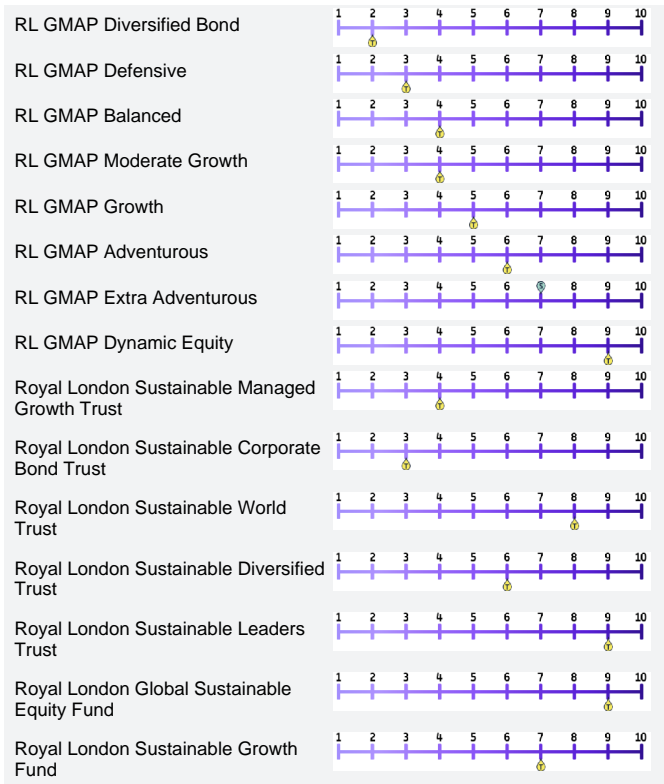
| | |
|---|---|
| RL GMAP Diversified Bond | 1 2 3 4 5 6 7 8 9 10 Y |
| RL GMAP Defensive | 1 2 3 4 5 6 7 8 9 10 Y |
| RL GMAP Balanced | 1 2 3 4 5 6 7 8 9 10 Y |
| RL GMAP Moderate Growth | 1 2 3 4 5 6 7 8 9 10 Y |
| RL GMAP Growth | 1 2 3 4 5 6 7 8 9 10 Y |
| RL GMAP Adventurous | 1 2 3 4 5 6 7 8 9 10 Y |
| RL GMAP Extra Adventurous | 1 2 3 4 5 6 S 8 9 10 |
| RL GMAP Dynamic Equity | 1 2 3 4 5 6 7 8 9 10 Y |
| Royal London Sustainable Managed Growth Trust | 1 2 3 4 5 6 7 8 9 10 Y |
| Royal London Sustainable Corporate Bond Trust | 1 2 3 4 5 6 7 8 9 10 Y |
| Royal London Sustainable World Trust | 1 2 3 4 5 6 7 8 9 10 Y |
| Royal London Sustainable Diversified Trust | 1 2 3 4 5 6 7 8 9 10 Y |
| Royal London Sustainable Leaders Trust | 1 2 3 4 5 6 7 8 9 10 Y |
| Royal London Global Sustainable Equity Fund | 1 2 3 4 5 6 7 8 9 10 Y |
| Royal London Sustainable Growth Fund | 1 2 3 4 5 6 7 8 9 10 Y |